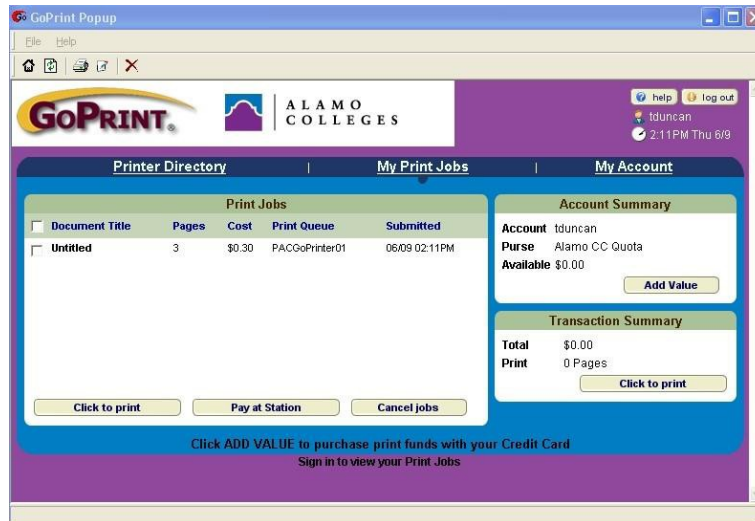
GoPrint Popup

File Help

GoPrint.

ALAMO COLLEGES

help log out
tduncan
2:11PM Thu 6/9

Printer Directory | My Print Jobs | My Account

Print Jobs

| Document Title | Pages | Cost | Print Queue | Submitted |
|---|---|---|---|---|
| Untitled | 3 | \$0.30 | PACGoPrinter01 | 06/09 02:11PM |

Click to print | Pay at Station | Cancel jobs

Account Summary

Account tduncan
Purse Alamo CC Quota
Available \$0.00

Add Value

Transaction Summary

Total \$0.00
Print 0 Pages

Click to print

Click ADD VALUE to purchase print funds with your Credit Card
Sign in to view your Print Jobs